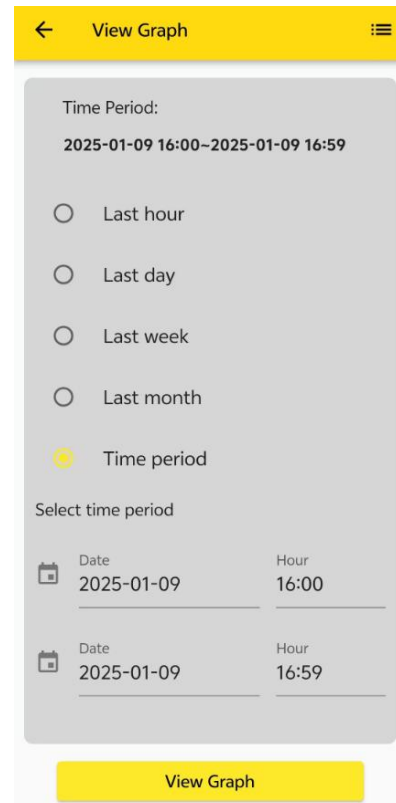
View Graph

Time Period:

2025-01-09 16:00~2025-01-09 16:59

Last hour

Last day

Last week

Last month

Time period

Select time period

Date
2025-01-09

Hour
16:00

Date
2025-01-09

Hour
16:59

View Graph